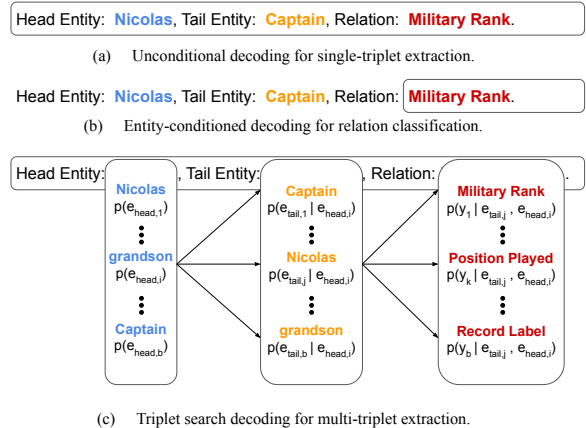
Head Entity: Nicolas, Tail Entity: Captain, Relation: Military Rank.

(a) Unconditional decoding for single-triplet extraction.

Head Entity: Nicolas, Tail Entity: Captain, Relation: Military Rank.

(b) Entity-conditioned decoding for relation classification.

Head Entity: , Tail Entity: , Relation: .

Nicolas
$p(e_{head,1})$
⋮
grandson
$p(e_{head,i})$
⋮
Captain
$p(e_{head,b})$

Captain
$p(e_{tail,1} | e_{head,i})$
⋮
Nicolas
$p(e_{tail,j} | e_{head,i})$
⋮
grandson
$p(e_{tail,b} | e_{head,i})$

Military Rank
$p(y_1 | e_{tail,j}, e_{head,i})$
⋮
Position Played
$p(y_k | e_{tail,j}, e_{head,i})$
⋮
Record Label
$p(y_b | e_{tail,j}, e_{head,i})$

(c) Triplet search decoding for multi-triplet extraction.